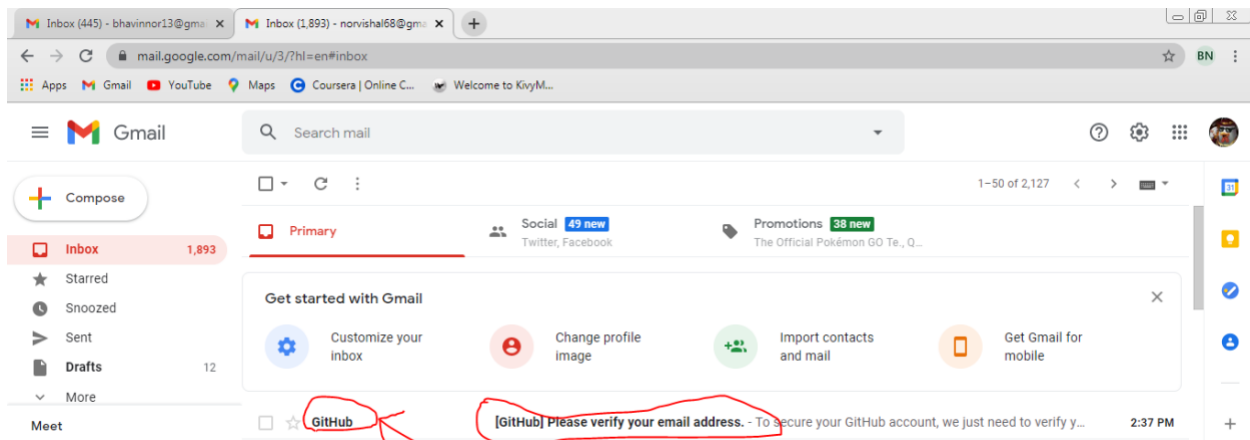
Inbox (445) - bhavinnor13@gma ×
Inbox (1,893) - norvishal68@gma ×
+

mail.google.com/mail/u/3/?hl=en#inbox

BN

Apps Gmail YouTube Maps Coursera | Online C... Welcome to KivyM...

Gmail

Search mail

Compose

Inbox 1,893
Starred
Snoozed
Sent
Drafts 12
More

Meet

1–50 of 2,127

Primary
Social 49 new
Twitter, Facebook
Promotions 38 new
The Official Pokémon GO Te., Q...

Get started with Gmail

Customize your inbox
Change profile image
Import contacts and mail
Get Gmail for mobile

GitHub
[GitHub] Please verify your email address. - To secure your GitHub account, we just need to verify y...
2:37 PM